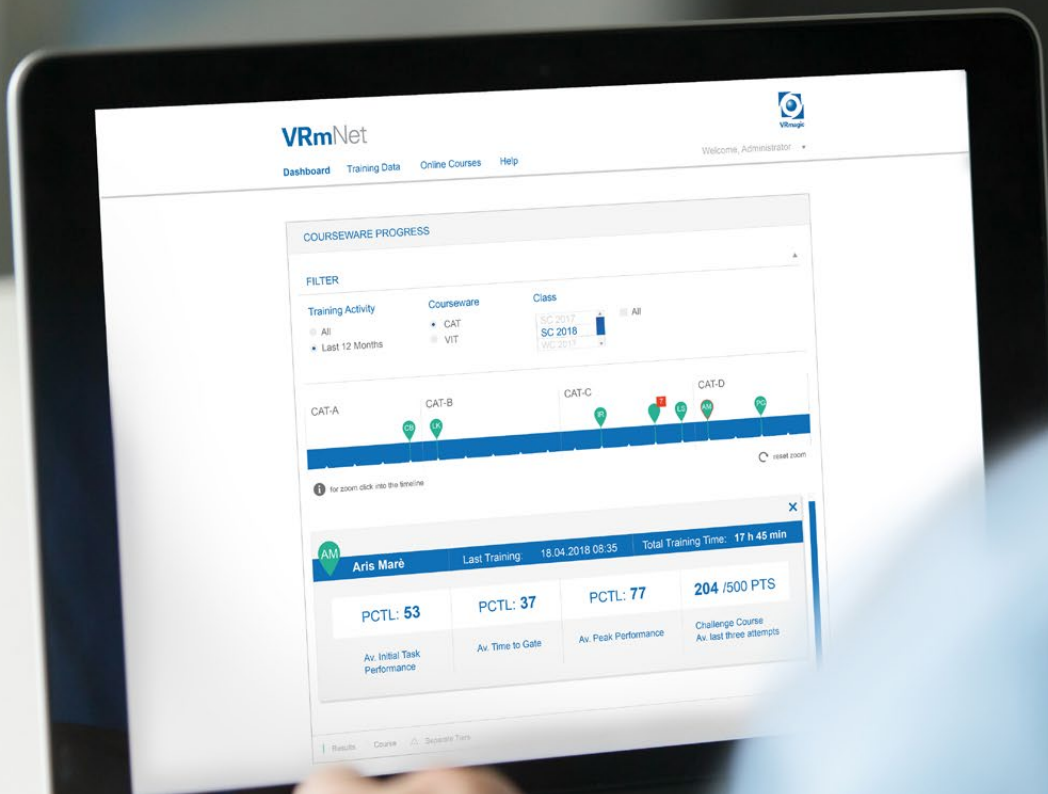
VRmagic

VRmNet

Welcome, Administrator ▾

Dashboard Training Data Online Courses Help

COURSEWARE PROGRESS

FILTER

Training Activity
All
Last 12 Months

Courseware
CAT
VIT

Class
SC 2017
SC 2018
WC 2017

All

CAT-A CAT-B CAT-C CAT-D

CS LK IR LS AM PC

reset zoom

for zoom click into the timeline

AM Aris Marè Last Training: 18.04.2018 08:35 Total Training Time: 17 h 45 min

PCTL: 53
Av. Initial Task Performance

PCTL: 37
Av. Time to Gate

PCTL: 77
Av. Peak Performance

204 /500 PTS
Challenge Course
Av. last three attempts

Results Course Separate Turn